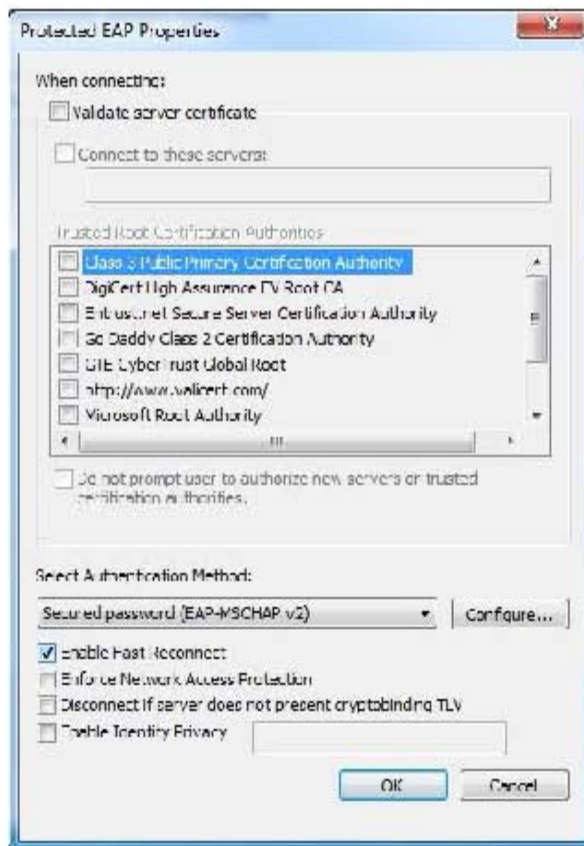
Protected EAP Properties

When connecting:

Validate server certificate

Connect to these servers:

Trusted Root Certification Authorities

Class 3 Public Primary Certification Authority
DigiCert High Assurance EV Root CA
Entrust.net Secure Server Certification Authority
Go Daddy Class 2 Certification Authority
GTE CyberTrust Global Root
http://www.valicert.com/
Microsoft Root Authority

Do not prompt user to authorize new servers or trusted certification authorities.

Select Authentication Method:

Secured password (EAP-MSCHAP v2)

Configure...

Enable Fast Reconnect
Enforce Network Access Protection
Disconnect if server does not present cryptobinding TLV
Enable Identity Privacy

OK
Cancel